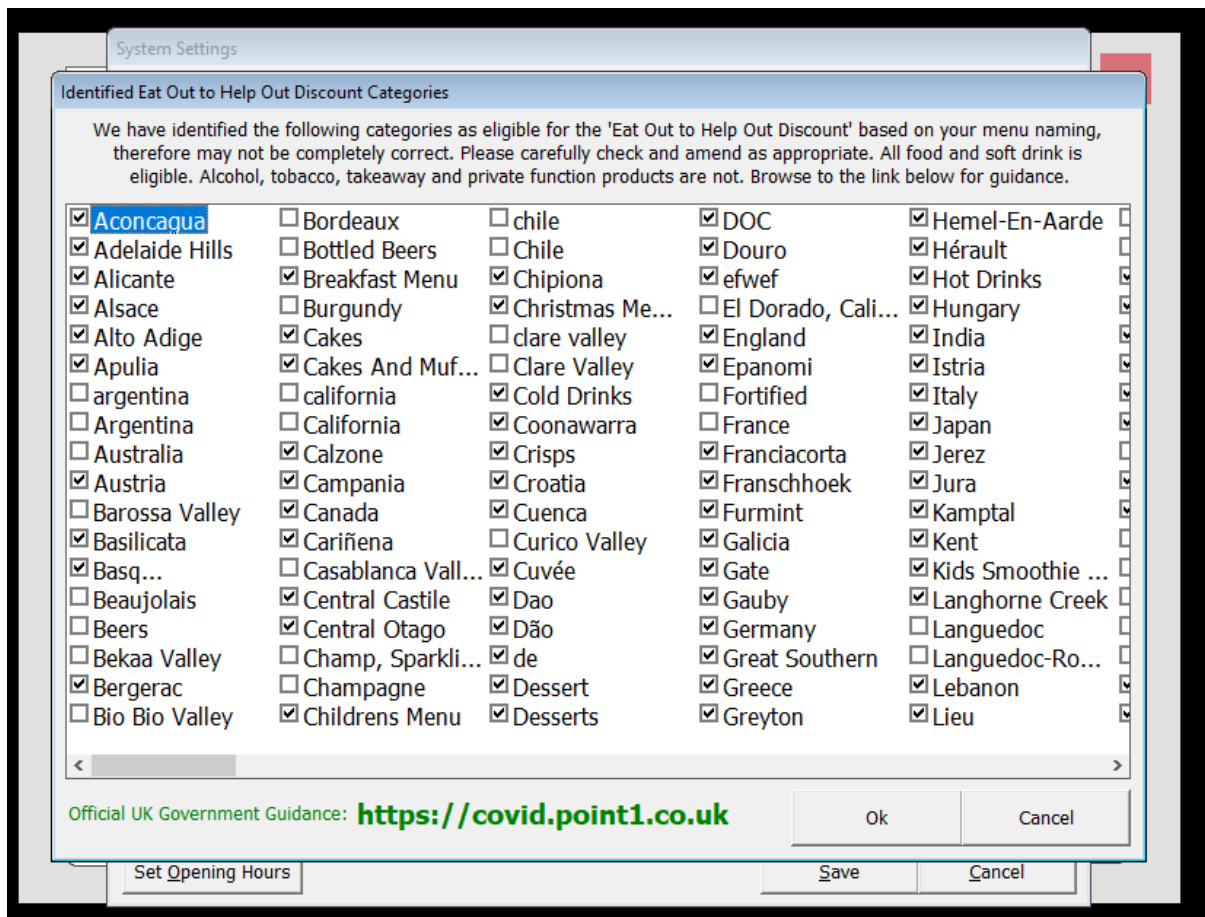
System Settings

Identified Eat Out to Help Out Discount Categories

We have identified the following categories as eligible for the 'Eat Out to Help Out Discount' based on your menu naming, therefore may not be completely correct. Please carefully check and amend as appropriate. All food and soft drink is eligible. Alcohol, tobacco, takeaway and private function products are not. Browse to the link below for guidance.

Aconcagua
Adelaide Hills
Alicante
Alsace
Alto Adige
Apulia
argentina
Argentina
Australia
Austria
Barossa Valley
Basilicata
Basq...
Beaujolais
Beers
Bekaa Valley
Bergerac
Bio Bio Valley

Bordeaux
Bottled Beers
Breakfast Menu
Burgundy
Cakes
Cakes And Muf...
california
California
Calzone
Campania
Canada
Cariñena
Casablanca Vall...
Central Castile
Central Otago
Champ, Sparkli...
Champagne
Childrens Menu

chile
Chile
Chipiona
Christmas Me...
clare valley
Clare Valley
Cold Drinks
Coonawarra
Crisps
Croatia
Cuenca
Curico Valley
Cuvée
Dao
Dão
de
Dessert
Desserts

DOC
Douro
efwef
El Dorado, Cali...
England
Epanomi
Fortified
France
Franciacorta
Franschhoek
Furmint
Galicia
Gate
Gauby
Germany
Great Southern
Greece
Greyton

Hemel-En-Aarde
Hérault
Hot Drinks
Hungary
India
Istria
Italy
Japan
Jerez
Jura
Kamptal
Kent
Kids Smoothie ...
Langhorne Creek
Languedoc
Languedoc-Ro...
Lebanon
Lieu

Official UK Government Guidance: https://covid.point1.co.uk

Ok
Cancel

Set Opening Hours
Save
Cancel